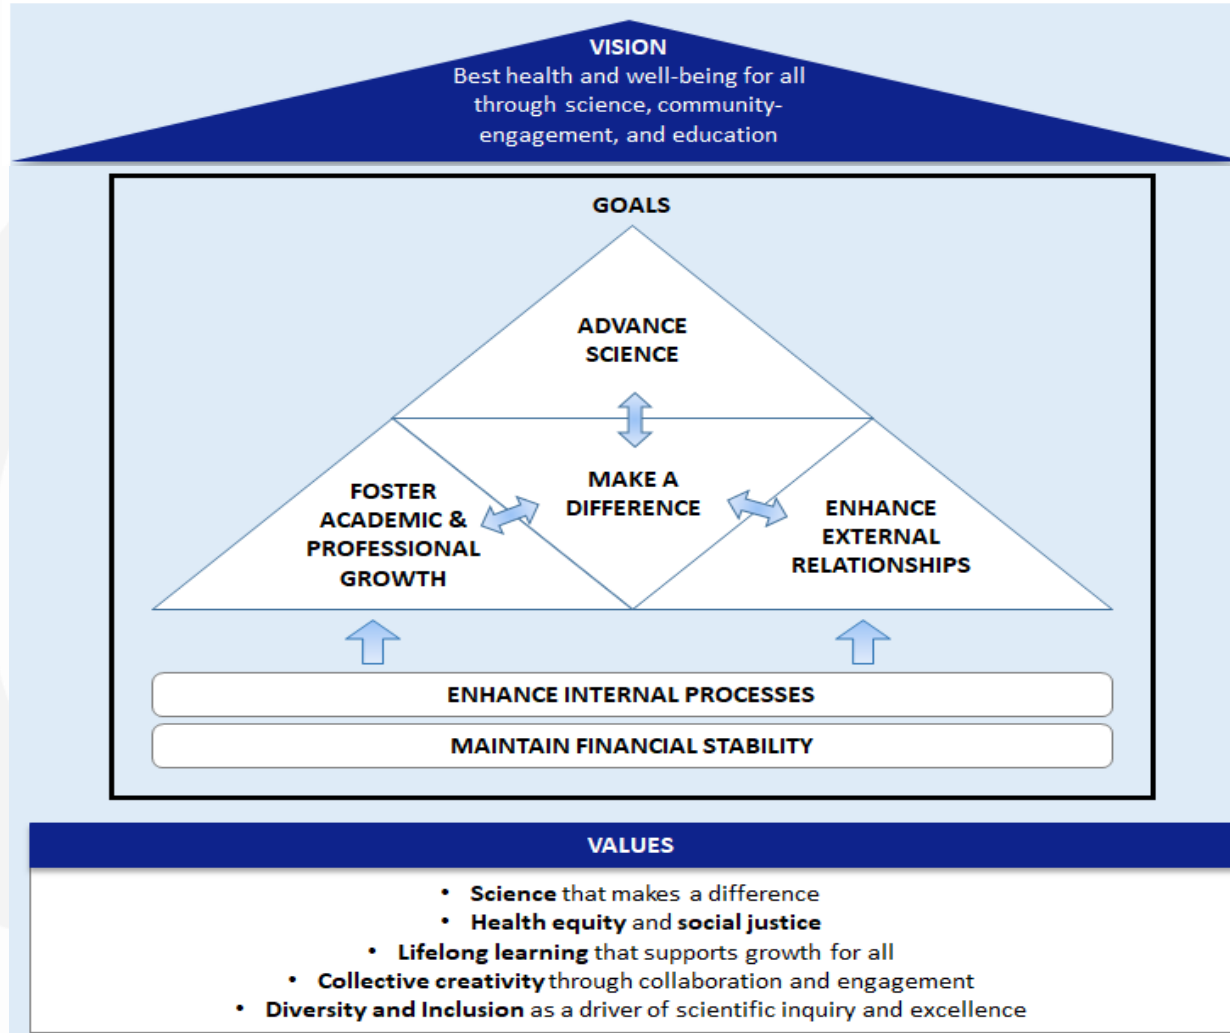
VISION
Best health and well-being for all through science, community-engagement, and education

GOALS

ADVANCE SCIENCE

FOSTER ACADEMIC & PROFESSIONAL GROWTH

MAKE A DIFFERENCE

ENHANCE EXTERNAL RELATIONSHIPS

ENHANCE INTERNAL PROCESSES

MAINTAIN FINANCIAL STABILITY

VALUES

• **Science** that makes a difference
• **Health equity** and **social justice**
• **Lifelong learning** that supports growth for all
• **Collective creativity** through collaboration and engagement
• **Diversity and Inclusion** as a driver of scientific inquiry and excellence